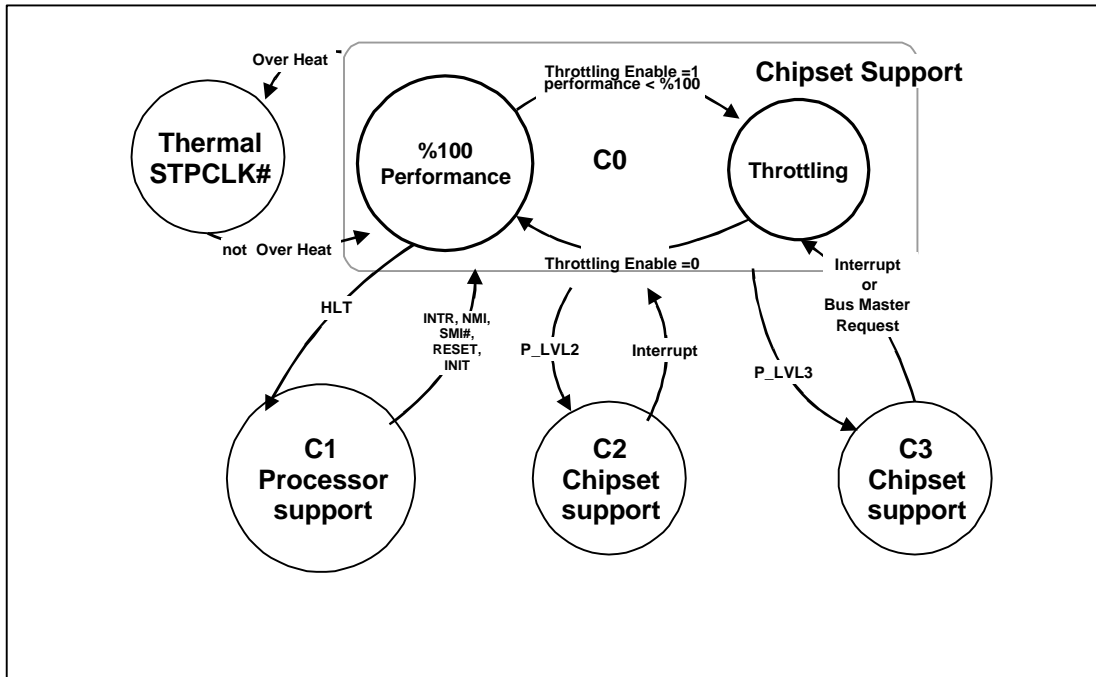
Over Heat

Thermal STPCLK#

not Over Heat

Throttling Enable =1
performance < %100

Chipset Support

%100 Performance

C0

Throttling

Throttling Enable =0

Interrupt or Bus Master Request

HLT

INTR, NMI, SMI#, RESET, INIT

P_LVL2

Interrupt

P_LVL3

C1 Processor support

C2 Chipset support

C3 Chipset support